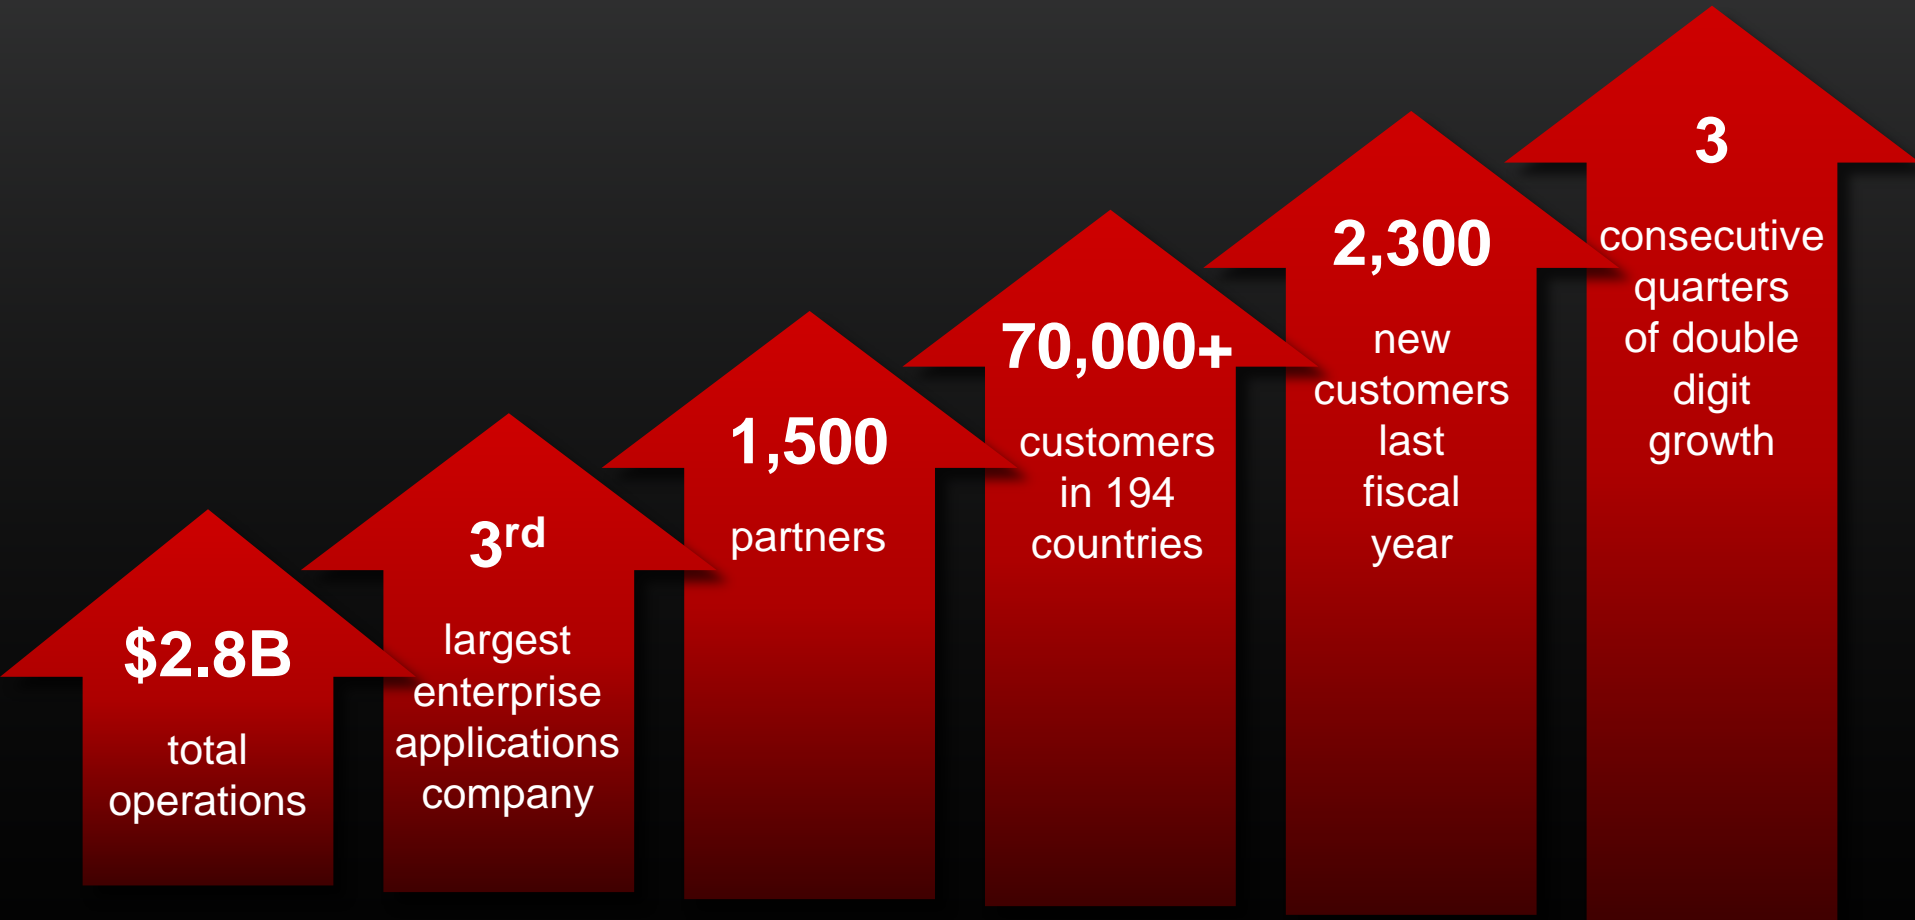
$2.8B

total operations

3$^{rd}$

largest enterprise applications company

1,500

partners

70,000+

customers in 194 countries

2,300

new customers last fiscal year

3

consecutive quarters of double digit growth